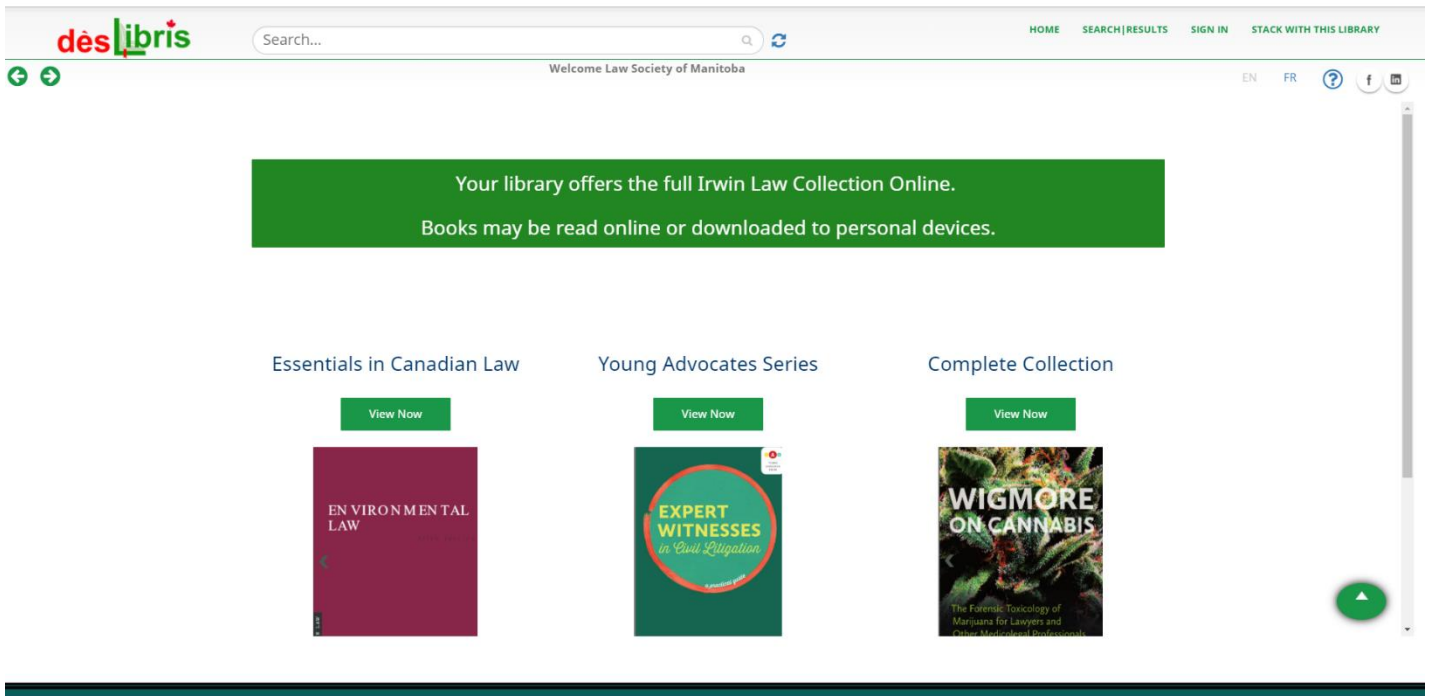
dèslibris

Search...

HOME SEARCH|RESULTS SIGN IN STACK WITH THIS LIBRARY

Welcome Law Society of Manitoba

EN FR

Your library offers the full Irwin Law Collection Online.

Books may be read online or downloaded to personal devices.

Essentials in Canadian Law

View Now

ENVIRONMENTAL LAW

Young Advocates Series

View Now

EXPERT WITNESSES in Civil Litigation

Complete Collection

View Now

WIGMORE ON CANNABIS

The Forensic Toxicology of Marijuana for Lawyers and Other Medicolegal Professionals